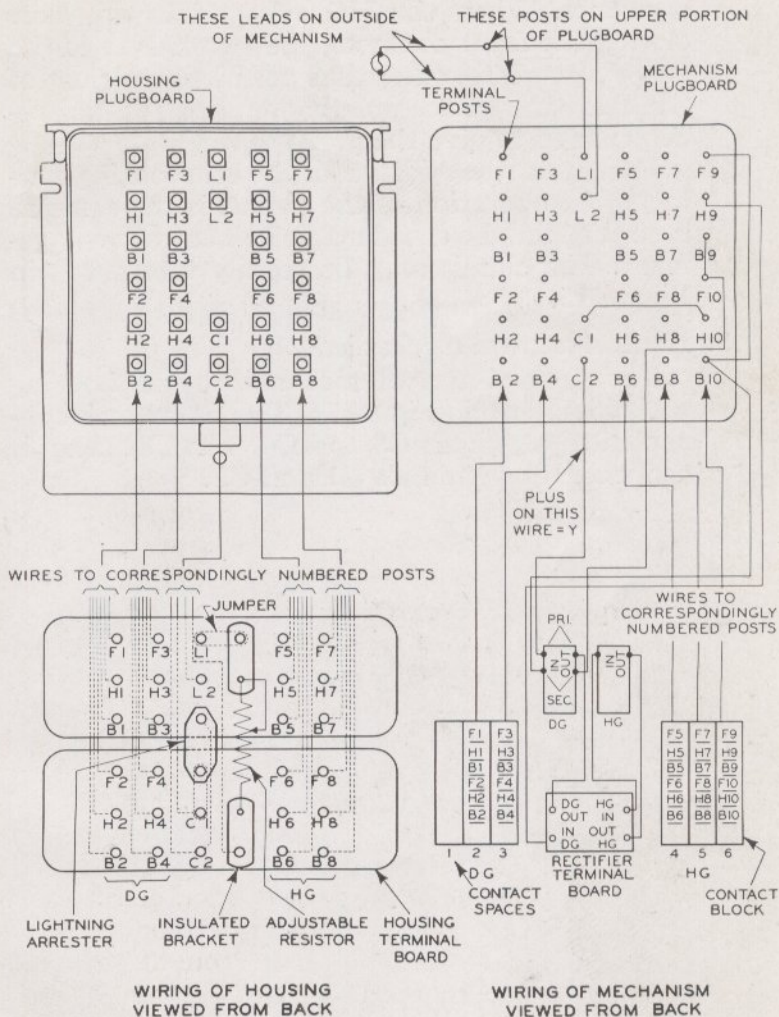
THESE LEADS ON OUTSIDE OF MECHANISM

THESE POSTS ON UPPER PORTION OF PLUGBOARD

HOUSING PLUGBOARD

TERMINAL POSTS

MECHANISM PLUGBOARD

F1 F3 L1 F5 F7
H1 H3 L2 H5 H7
B1 B3 B5 B7
F2 F4 F6 F8
H2 H4 C1 H6 H8
B2 B4 C2 B6 B8

F1 F3 L1 F5 F7 F9
H1 H3 L2 H5 H7 H9
B1 B3 B5 B7 B9
F2 F4 F6 F8 F10
H2 H4 C1 H6 H8 H10
B2 B4 C2 B6 B8 B10

PLUS ON THIS WIRE = Y

WIRES TO CORRESPONDINGLY NUMBERED POSTS

JUMPER

F1 F3 L1 F5 F7
H1 H3 L2 H5 H7
B1 B3 B5 B7
F2 F4 F6 F8
H2 H4 C1 H6 H8
B2 B4 C2 B6 B8

DG HG

PRI.
IN OUT
SEC.
DG

IN OUT
HG

WIRES TO CORRESPONDINGLY NUMBERED POSTS

F1 H1 B1 F2 H2 B2
F3 H3 B3 F4 H4 B4
1 2 3
DG
CONTACT SPACES

DG OUT HG IN
IN DG OUT HG
RECTIFIER TERMINAL BOARD

F5 H5 B5 F6 H6 B6
F7 H7 B7 F8 H8 B8
F9 H9 B9 F10 H10 B10
4 5 6
HG
CONTACT BLOCK

LIGHTNING ARRESTER
INSULATED BRACKET
ADJUSTABLE RESISTOR
HOUSING TERMINAL BOARD

WIRING OF HOUSING VIEWED FROM BACK

WIRING OF MECHANISM VIEWED FROM BACK